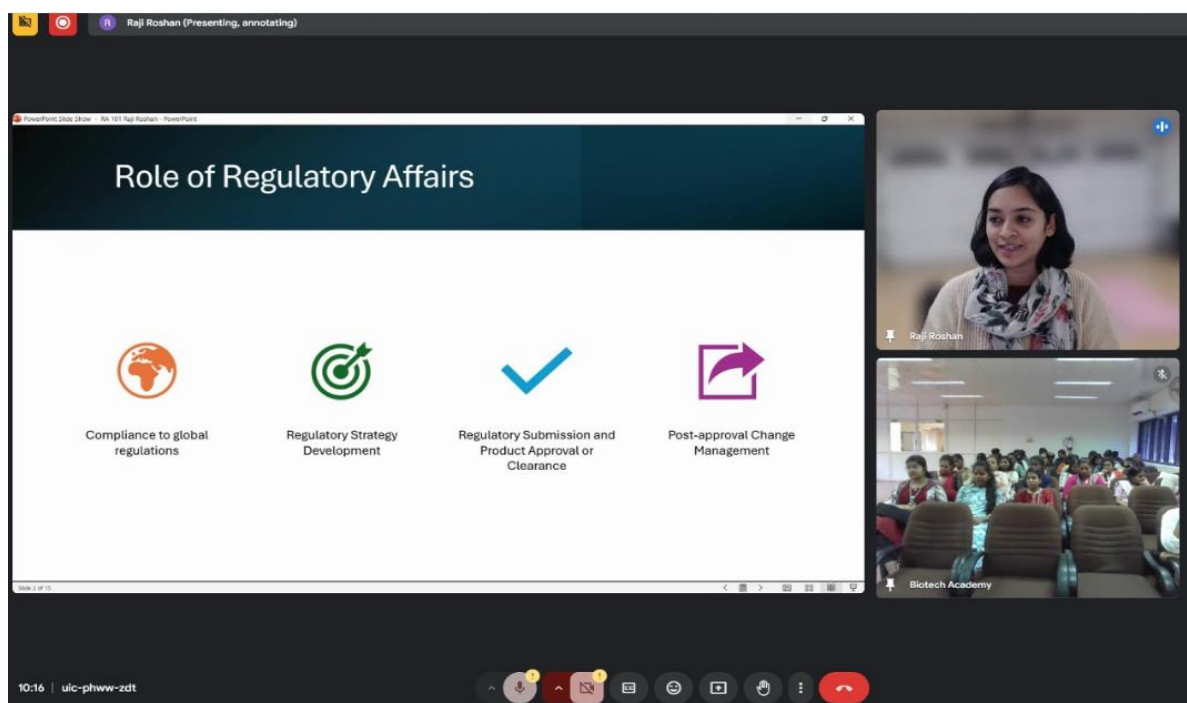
R Raji Roshan (Presenting, annotating)

PowerPoint Slide Show - RA 101 Raji Roshan - PowerPoint

Role of Regulatory Affairs

Compliance to global regulations

Regulatory Strategy Development

Regulatory Submission and Product Approval or Clearance

Post-approval Change Management

Slide 3 of 15

Raji Roshan

Biotech Academy

10:16 | uic-phww-zdt